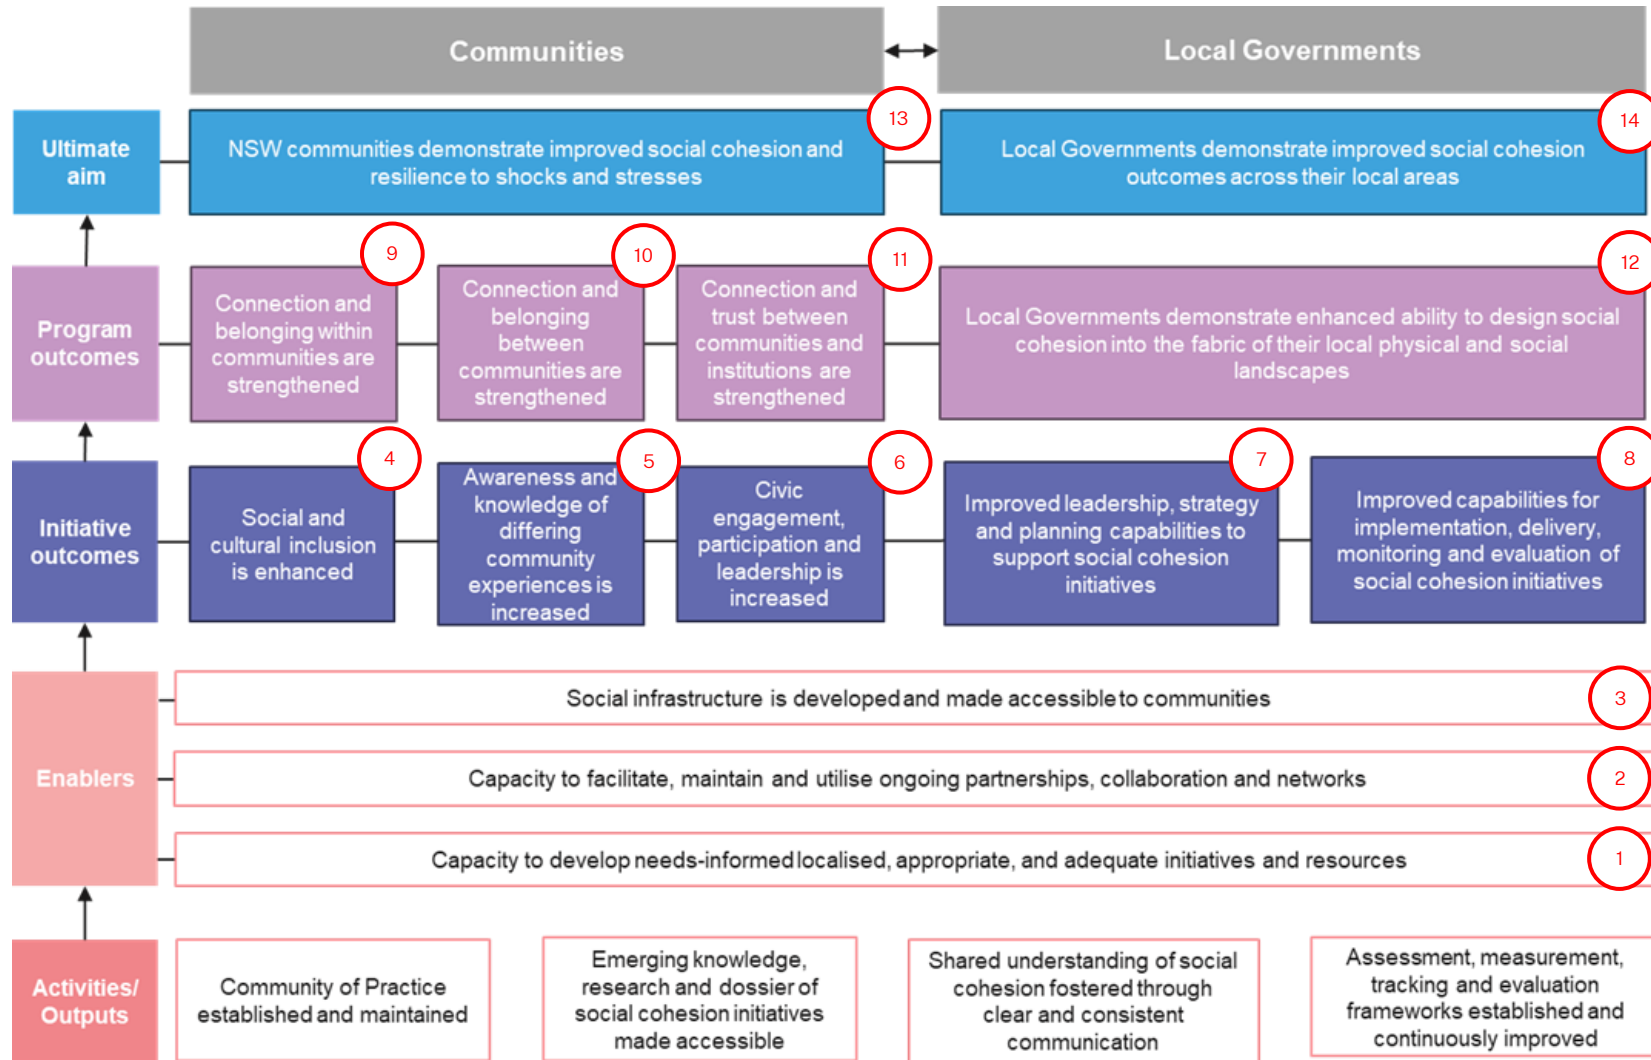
Communities

Local Governments

Ultimate aim

NSW communities demonstrate improved social cohesion and resilience to shocks and stresses

13

Local Governments demonstrate improved social cohesion outcomes across their local areas

14

Program outcomes

Connection and belonging within communities are strengthened

9

Connection and belonging between communities are strengthened

10

Connection and trust between communities and institutions are strengthened

11

Local Governments demonstrate enhanced ability to design social cohesion into the fabric of their local physical and social landscapes

12

Initiative outcomes

Social and cultural inclusion is enhanced

4

Awareness and knowledge of differing community experiences is increased

5

Civic engagement, participation and leadership is increased

6

Improved leadership, strategy and planning capabilities to support social cohesion initiatives

7

Improved capabilities for implementation, delivery, monitoring and evaluation of social cohesion initiatives

8

Enablers

Social infrastructure is developed and made accessible to communities

3

Capacity to facilitate, maintain and utilise ongoing partnerships, collaboration and networks

2

Capacity to develop needs-informed localised, appropriate, and adequate initiatives and resources

1

Activities/ Outputs

Community of Practice established and maintained

Emerging knowledge, research and dossier of social cohesion initiatives made accessible

Shared understanding of social cohesion fostered through clear and consistent communication

Assessment, measurement, tracking and evaluation frameworks established and continuously improved